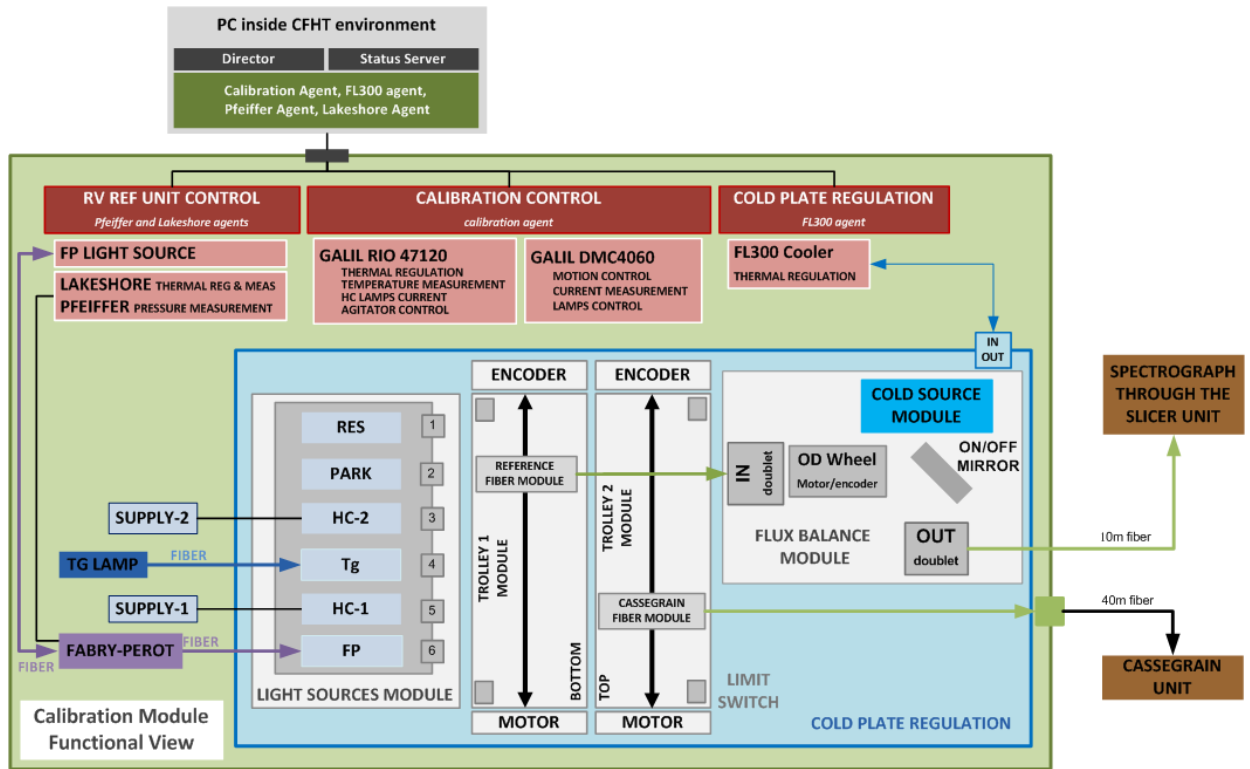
PC inside CFHT environment

Director

Status Server

Calibration Agent, FL300 agent, Pfeiffer Agent, Lakeshore Agent

RV REF UNIT CONTROL
Pfeiffer and Lakeshore agents

CALIBRATION CONTROL
calibration agent

COLD PLATE REGULATION
FL300 agent

FP LIGHT SOURCE

LAKESHORE THERMAL REG & MEAS
PFEIFFER PRESSURE MEASUREMENT

GALIL RIO 47120
THERMAL REGULATION
TEMPERATURE MEASUREMENT
HC LAMPS CURRENT
AGITATOR CONTROL

GALIL DMC4060
MOTION CONTROL
CURRENT MEASUREMENT
LAMPS CONTROL

FL300 Cooler
THERMAL REGULATION

IN
OUT

ENCODER

ENCODER

RES 1

PARK 2

SUPPLY-2

HC-2 3

TG LAMP

FIBER

Tg 4

SUPPLY-1

HC-1 5

FABRY-PEROT

FIBER

FIBER

FP 6

LIGHT SOURCES MODULE

REFERENCE FIBER MODULE

TROLLEY 1 MODULE

BOTTOM

TROLLEY 2 MODULE

CASSEGRAIN FIBER MODULE

TOP

MOTOR

MOTOR

LIMIT SWITCH

COLD SOURCE MODULE

IN doublet

OD Wheel
Motor/encoder

ON/OFF MIRROR

FLUX BALANCE MODULE

OUT doublet

COLD PLATE REGULATION

SPECTROGRAPH THROUGH THE SLICER UNIT

10m fiber

40m fiber

CASSEGRAIN UNIT

Calibration Module Functional View